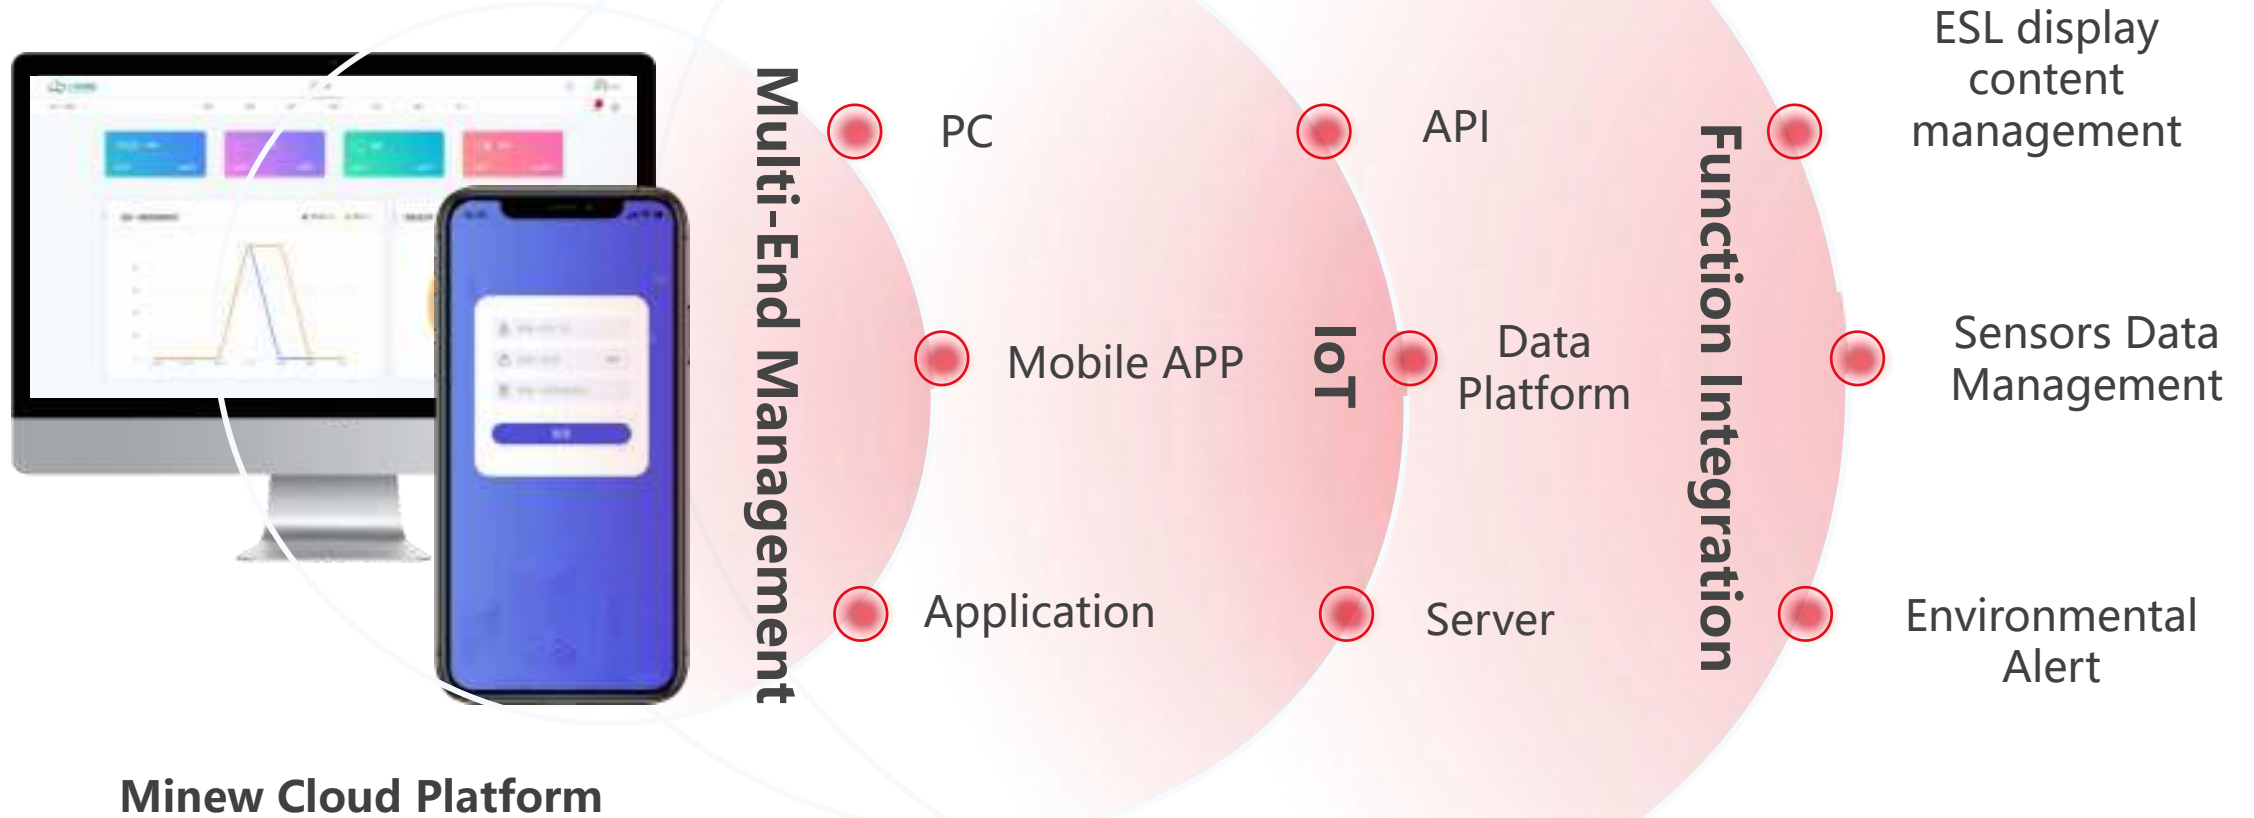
Multi-End Management

PC

Mobile APP

Application

IoT

API

Data Platform

Server

Function Integration

ESL display content management

Sensors Data Management

Environmental Alert

Minew Cloud Platform